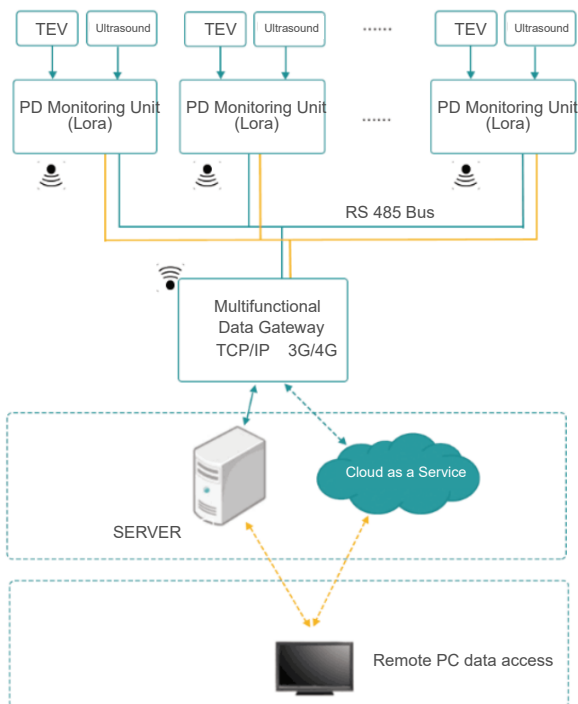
TEV
Ultrasound
TEV
Ultrasound
.......
TEV
Ultrasound

PD Monitoring Unit (Lora)
PD Monitoring Unit (Lora)
.......
PD Monitoring Unit (Lora)

RS 485 Bus

Multifunctional Data Gateway
TCP/IP 3G/4G

Cloud as a Service

SERVER

Remote PC data access